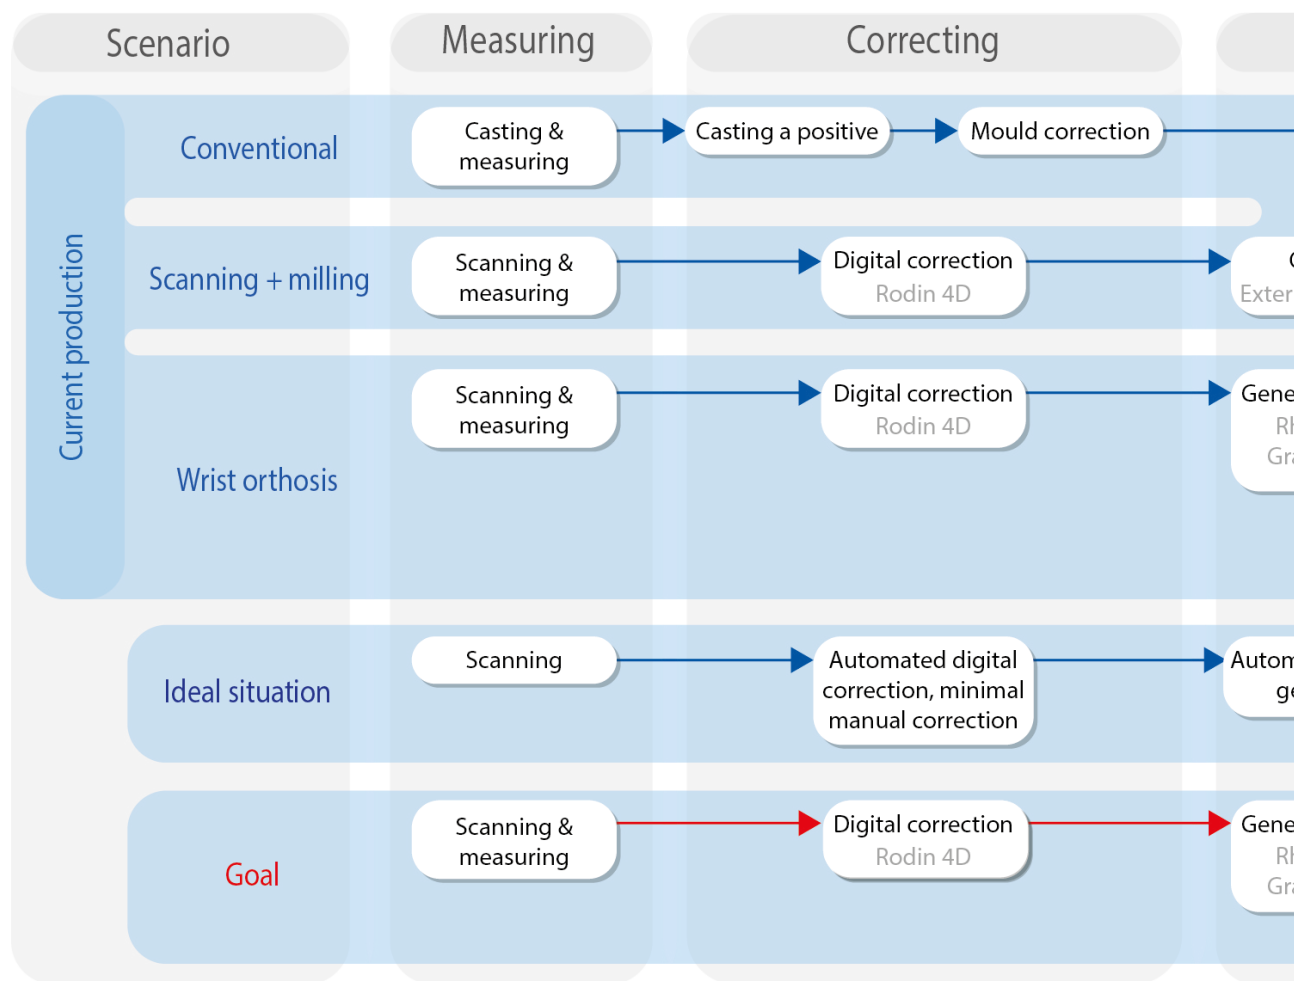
Scenario

Measuring

Correcting

Current production

Conventional

Casting & measuring

Casting a positive

Mould correction

Scanning + milling

Scanning & measuring

Digital correction
Rodin 4D

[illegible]
Exter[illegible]

Wrist orthosis

Scanning & measuring

Digital correction
Rodin 4D

Gene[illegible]
Rh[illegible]
Gra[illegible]

Ideal situation

Scanning

Automated digital correction, minimal manual correction

Autom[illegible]
ge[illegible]

Goal

Scanning & measuring

Digital correction
Rodin 4D

Gene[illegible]
Rh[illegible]
Gra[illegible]